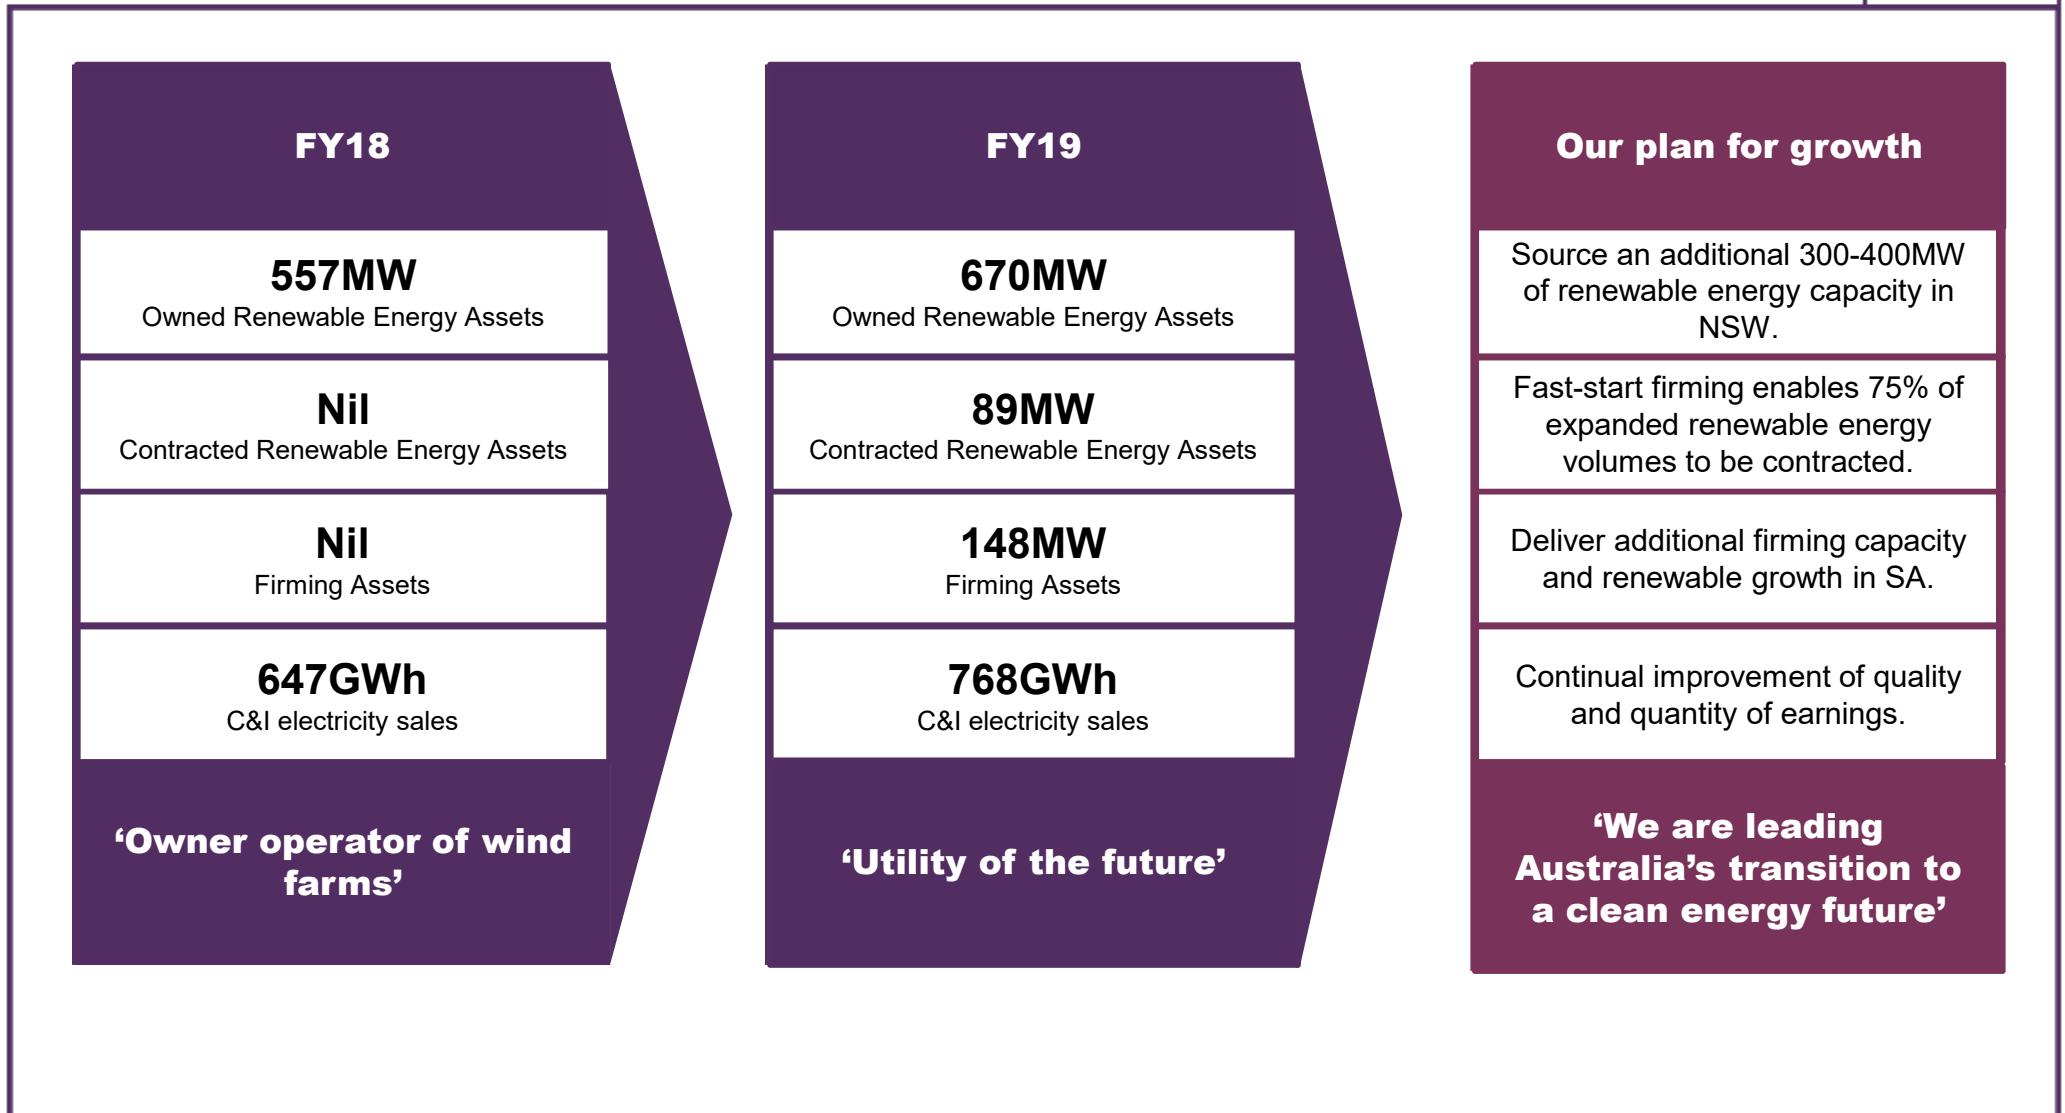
FY18

557MW
Owned Renewable Energy Assets

Nil
Contracted Renewable Energy Assets

Nil
Firming Assets

647GWh
C&I electricity sales

'Owner operator of wind farms'

FY19

670MW
Owned Renewable Energy Assets

89MW
Contracted Renewable Energy Assets

148MW
Firming Assets

768GWh
C&I electricity sales

'Utility of the future'

Our plan for growth

Source an additional 300-400MW of renewable energy capacity in NSW.

Fast-start firming enables 75% of expanded renewable energy volumes to be contracted.

Deliver additional firming capacity and renewable growth in SA.

Continual improvement of quality and quantity of earnings.

'We are leading Australia's transition to a clean energy future'